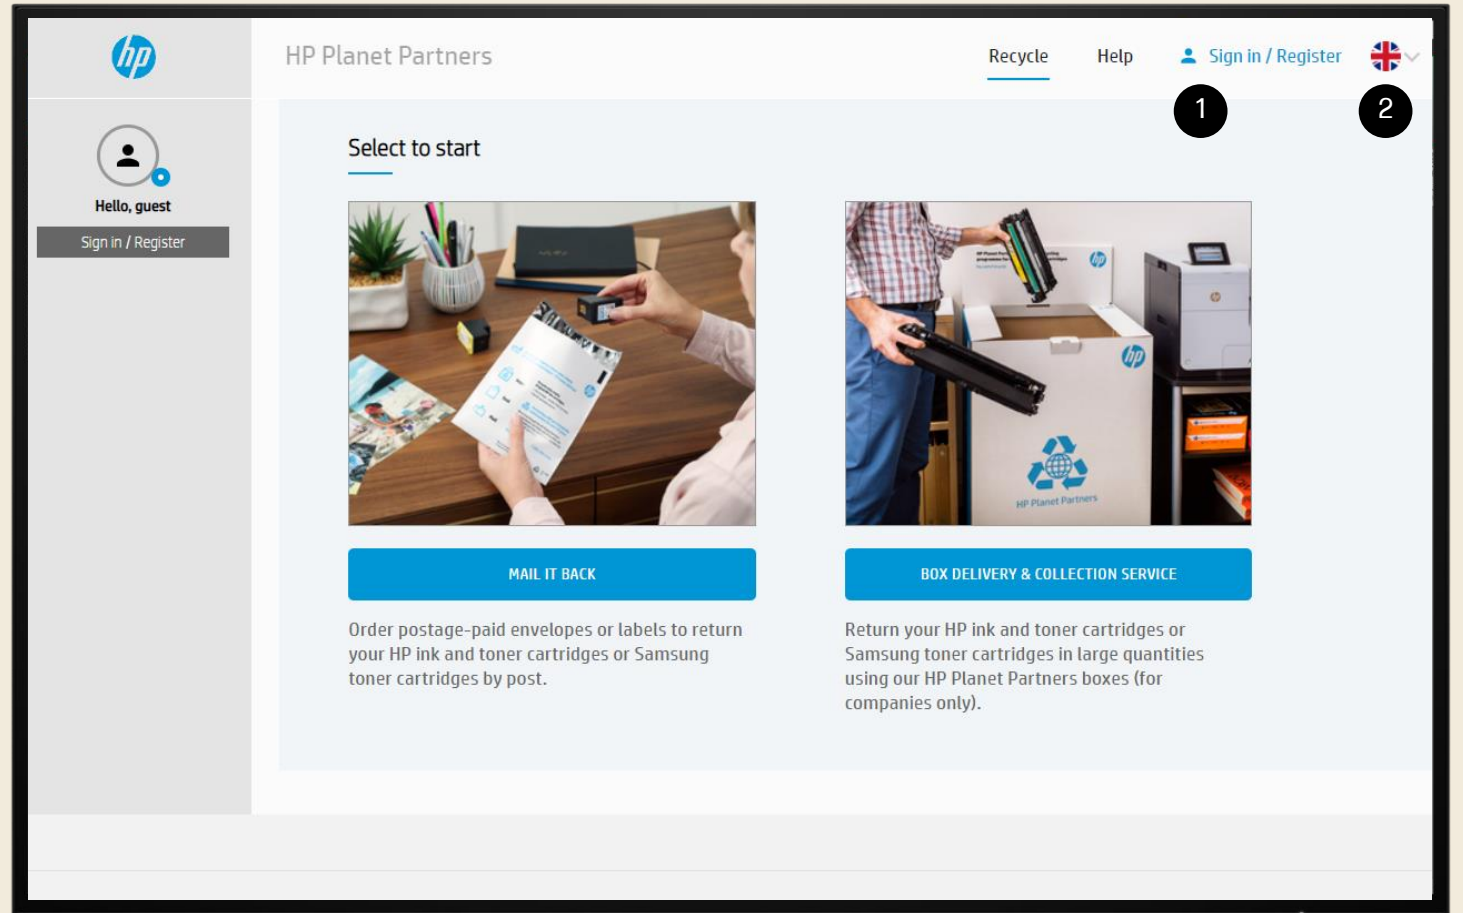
hp

HP Planet Partners

Recycle Help Sign in / Register

1 2

Hello, guest

Sign in / Register

Select to start

hp

HP Planet Partners

MAIL IT BACK

Order postage-paid envelopes or labels to return your HP ink and toner cartridges or Samsung toner cartridges by post.

BOX DELIVERY & COLLECTION SERVICE

Return your HP ink and toner cartridges or Samsung toner cartridges in large quantities using our HP Planet Partners boxes (for companies only).